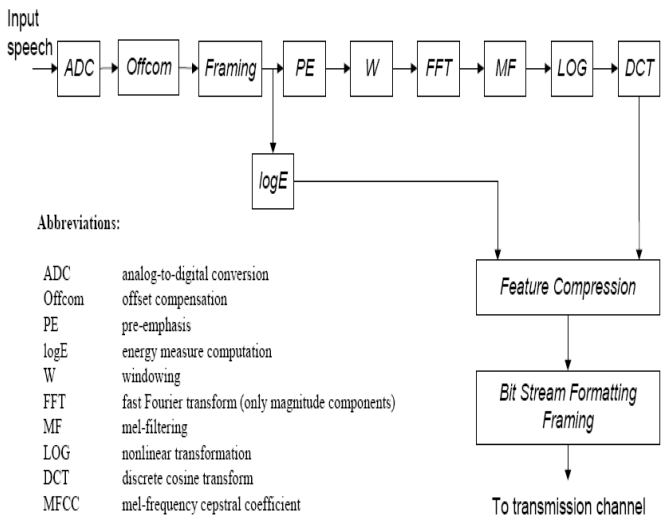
Input speech

ADC

Offcom

Framing

PE

W

FFT

MF

LOG

DCT

logE

Abbreviations:

| | |
|---|---|
| ADC | analog-to-digital conversion |
| Offcom | offset compensation |
| PE | pre-emphasis |
| logE | energy measure computation |
| W | windowing |
| FFT | fast Fourier transform (only magnitude components) |
| MF | mel-filtering |
| LOG | nonlinear transformation |
| DCT | discrete cosine transform |
| MFCC | mel-frequency cepstral coefficient |

Feature Compression

Bit Stream Formatting Framing

To transmission channel